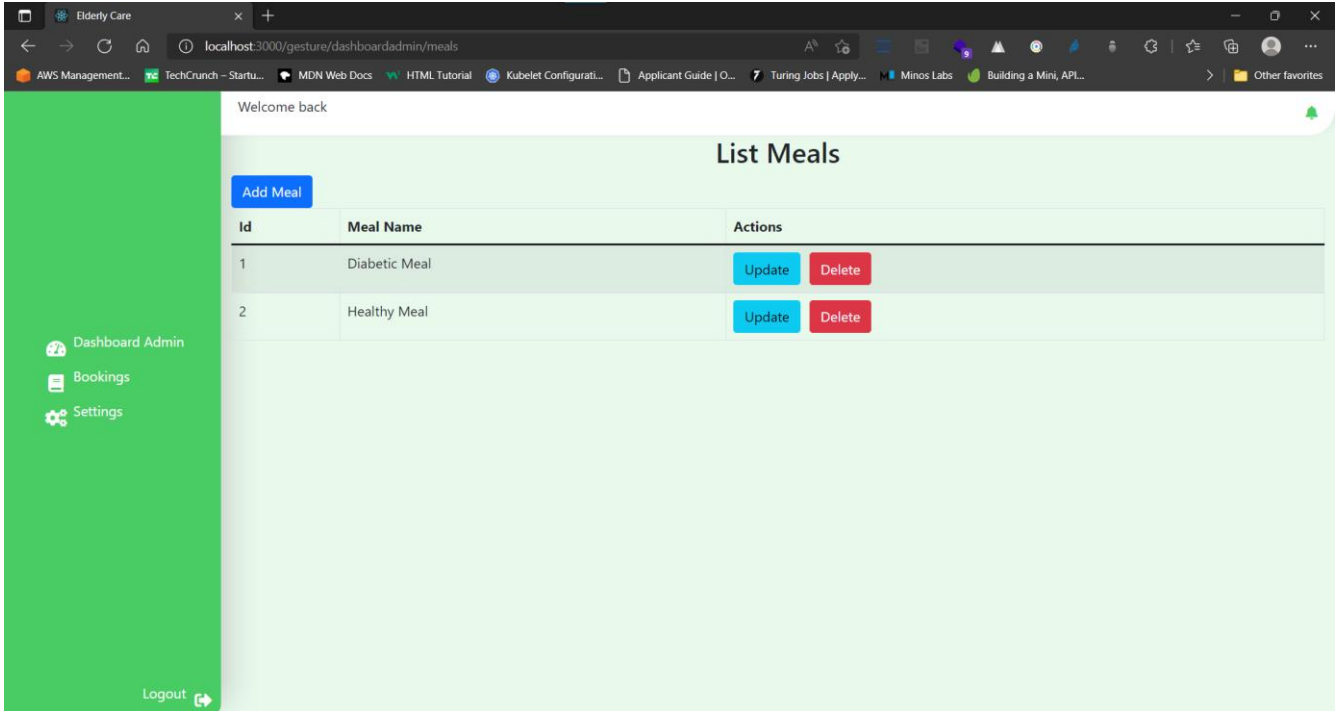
Elderly Care

localhost:3000/gesture/dashboardadmin/meals

AWS Management... TechCrunch – Startu... MDN Web Docs HTML Tutorial Kubelet Configurati... Applicant Guide | O... Turing Jobs | Apply... Minos Labs Building a Mini, API... Other favorites

Welcome back

List Meals

Add Meal

| Id | Meal Name | Actions |
|---|---|---|
| 1 | Diabetic Meal | Update Delete |
| 2 | Healthy Meal | Update Delete |

Dashboard Admin
Bookings
Settings

Logout